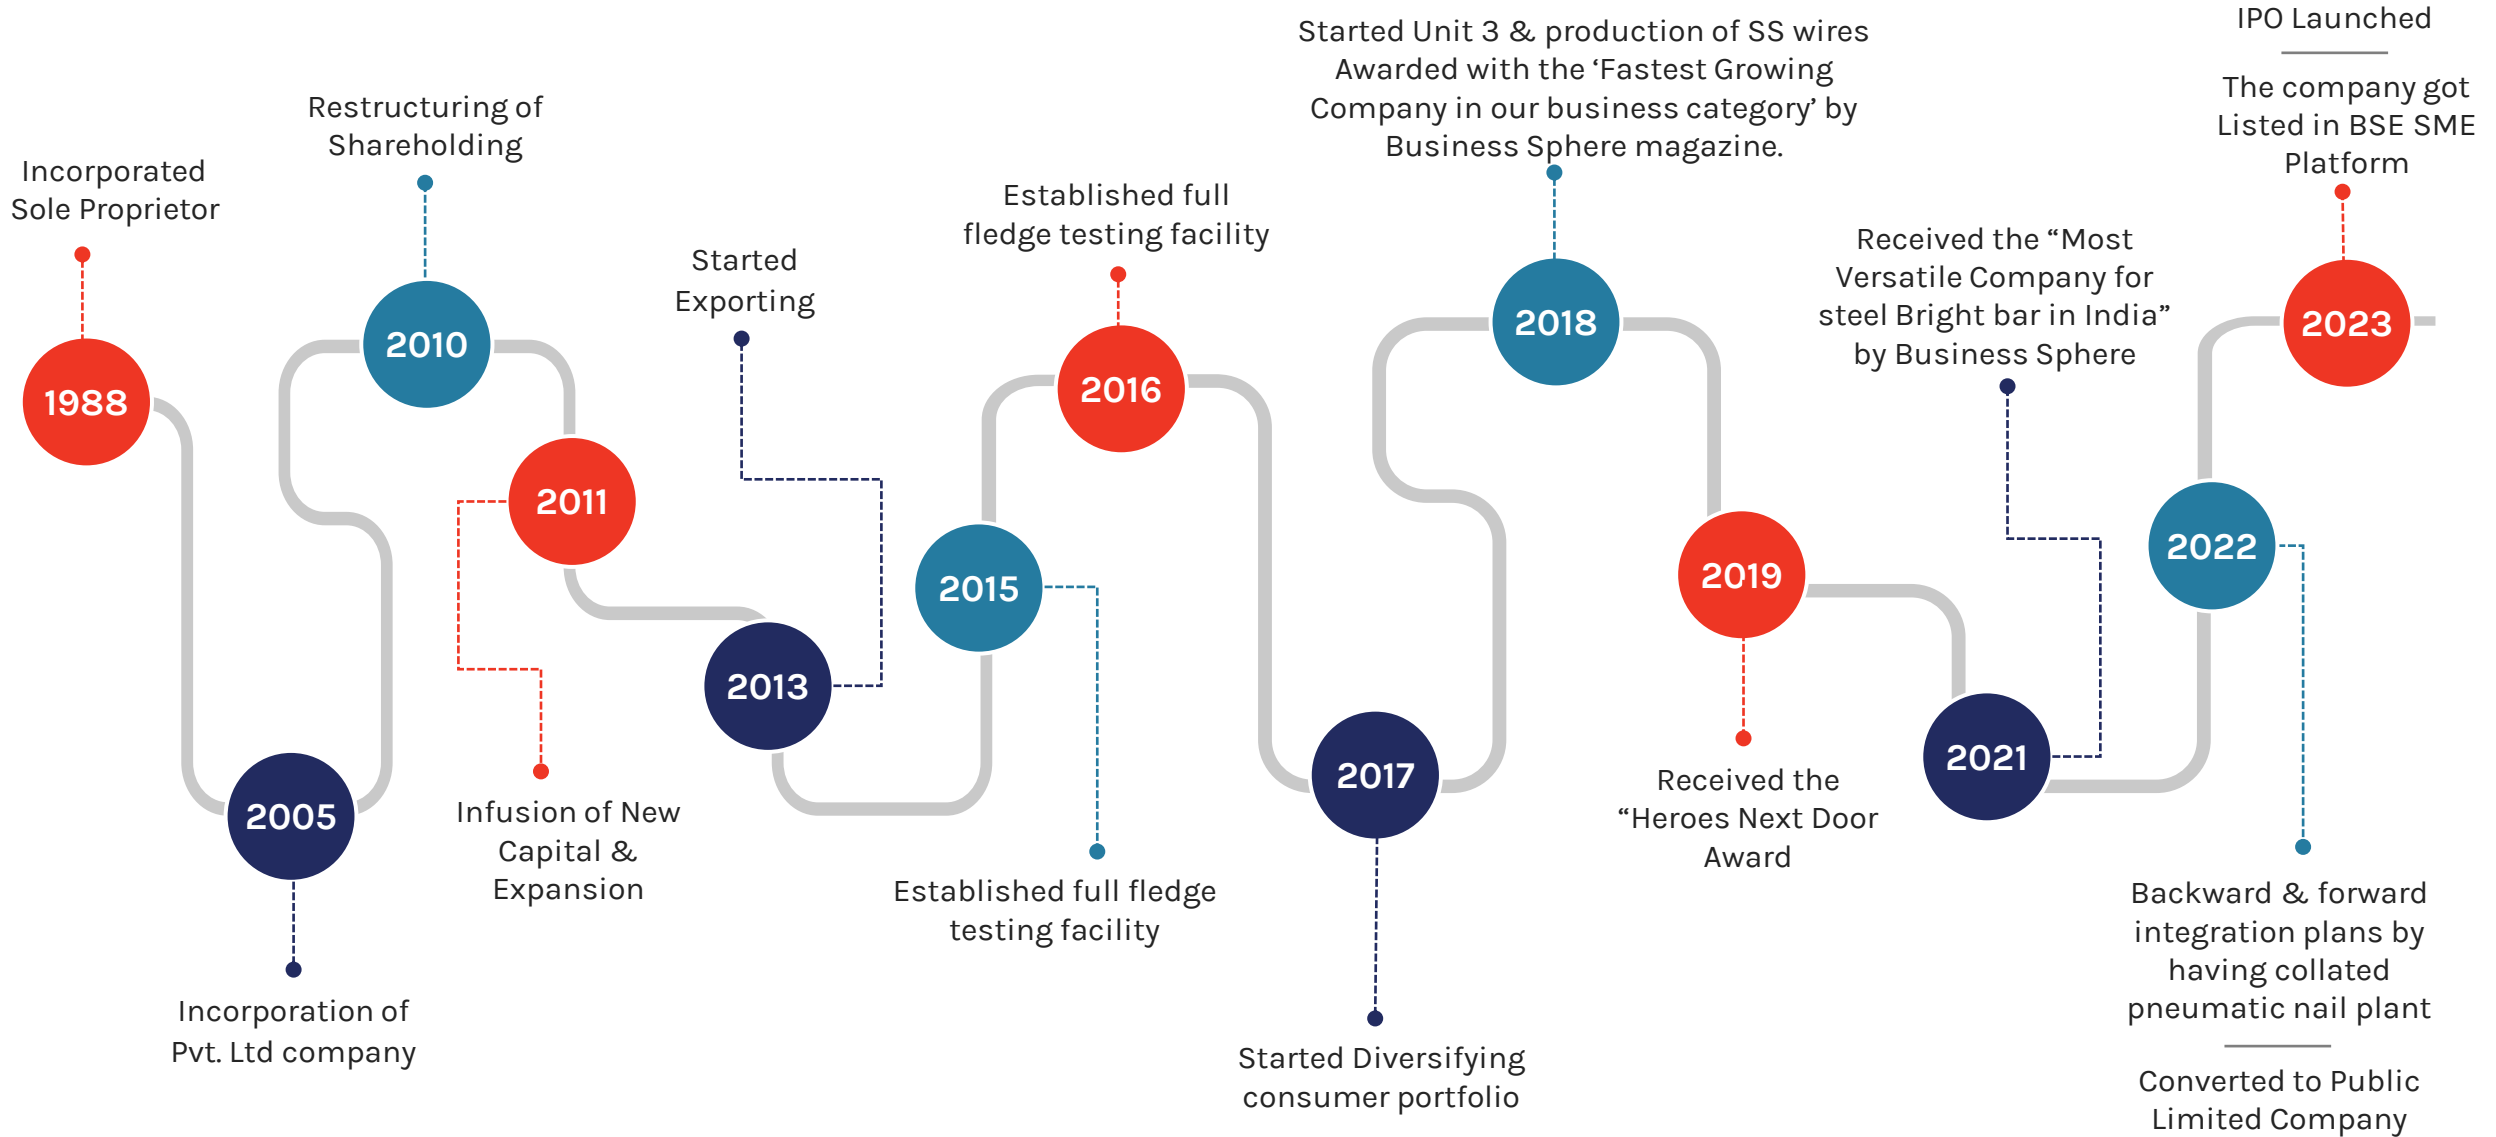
Incorporated Sole Proprietor

1988

2005

Incorporation of Pvt. Ltd company

Restructuring of Shareholding

2010

2011

Infusion of New Capital & Expansion

Started Exporting

2013

2015

Established full fledge testing facility

Established full fledge testing facility

2016

2017

Started Diversifying consumer portfolio

Started Unit 3 & production of SS wires Awarded with the ‘Fastest Growing Company in our business category’ by Business Sphere magazine.

2018

2019

Received the “Heroes Next Door Award

Received the “Most Versatile Company for steel Bright bar in India” by Business Sphere

2021

2022

Backward & forward integration plans by having collated pneumatic nail plant

Converted to Public Limited Company

IPO Launched

The company got Listed in BSE SME Platform

2023